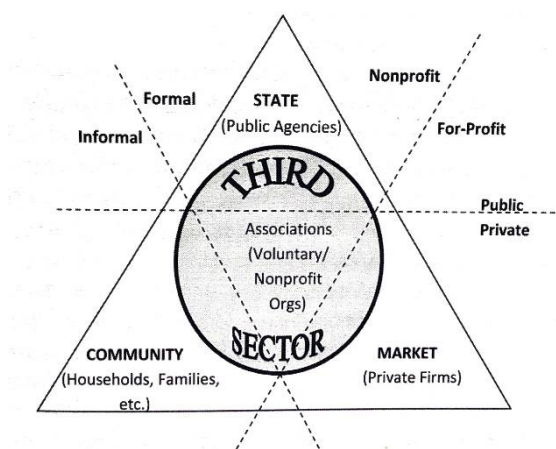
Formal

Informal

STATE
(Public Agencies)

Nonprofit

For-Profit

THIRD

Public

Private

Associations
(Voluntary/
Nonprofit
Orgs)

SECTOR

COMMUNITY
(Households, Families,
etc.)

MARKET
(Private Firms)